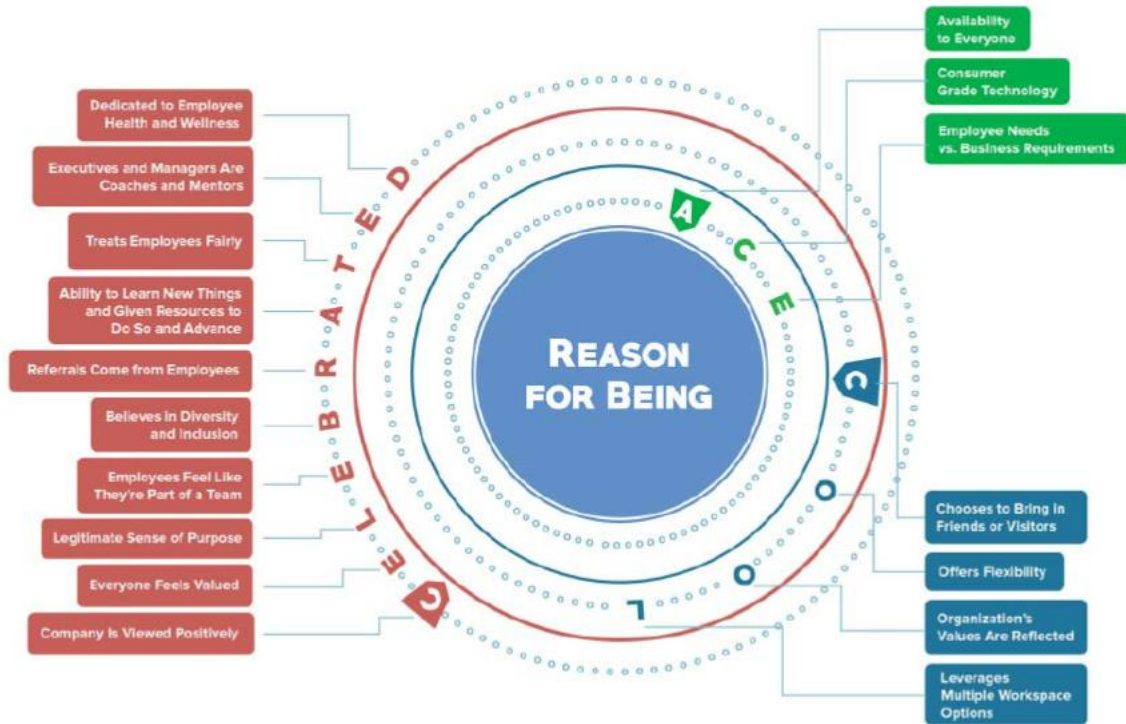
REASON FOR BEING

Availability to Everyone

Consumer Grade Technology

Employee Needs vs. Business Requirements

A
C
E

C
O
O
L

Chooses to Bring in Friends or Visitors

Offers Flexibility

Organization's Values Are Reflected

Leverages Multiple Workspace Options

C
E
L
E
B
R
A
T
E
D

Dedicated to Employee Health and Wellness

Executives and Managers Are Coaches and Mentors

Treats Employees Fairly

Ability to Learn New Things and Given Resources to Do So and Advance

Referrals Come from Employees

Believes in Diversity and Inclusion

Employees Feel Like They're Part of a Team

Legitimate Sense of Purpose

Everyone Feels Valued

Company Is Viewed Positively